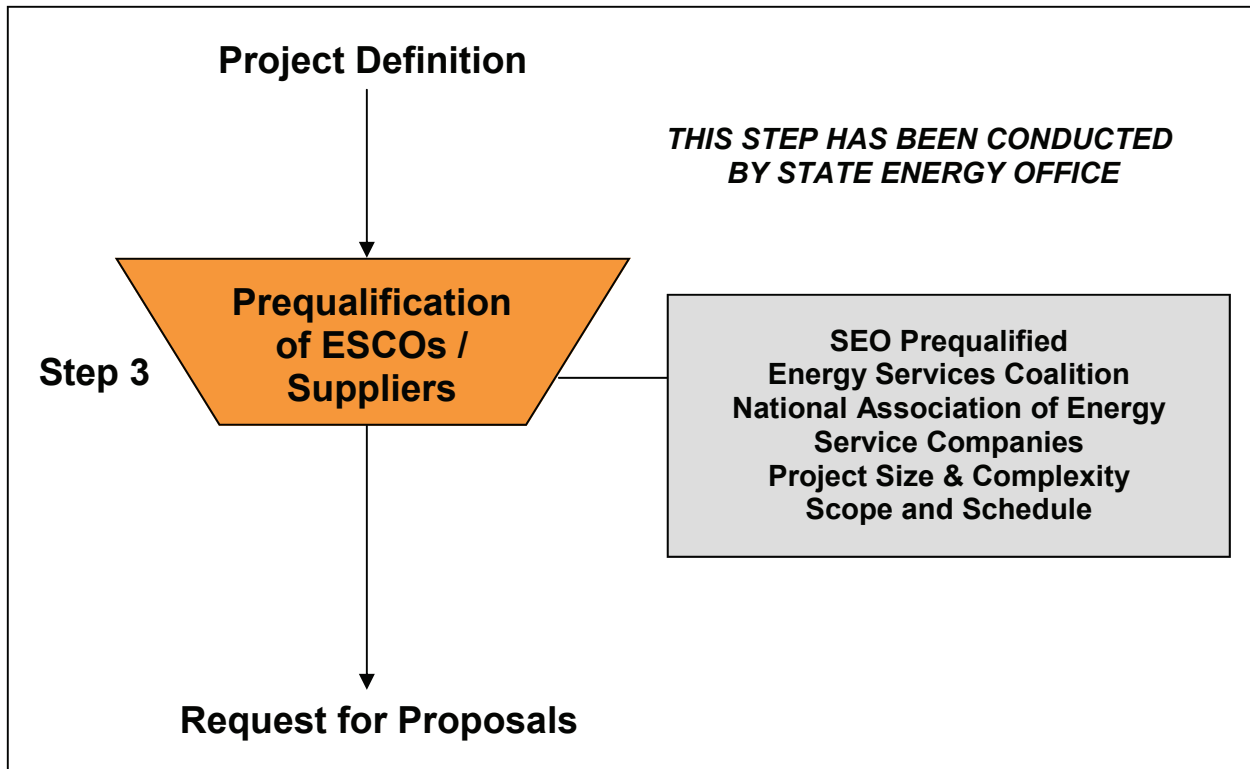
Project Definition

THIS STEP HAS BEEN CONDUCTED BY STATE ENERGY OFFICE

Step 3

Prequalification of ESCOs / Suppliers

SEO Prequalified
Energy Services Coalition
National Association of Energy Service Companies
Project Size & Complexity
Scope and Schedule

Request for Proposals